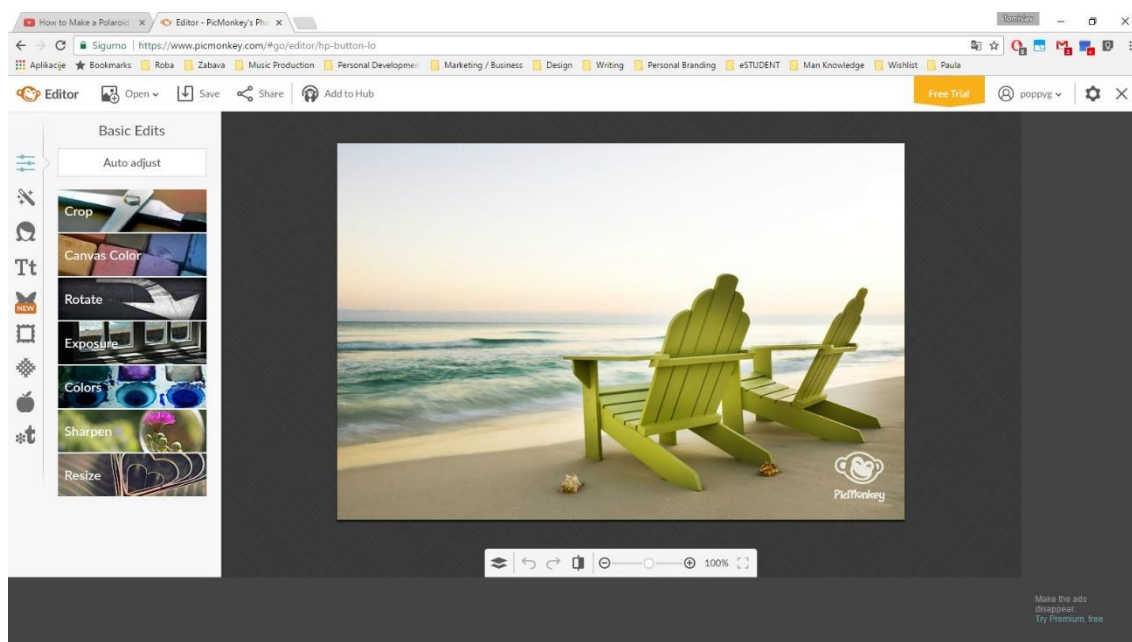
How to Make a Polaroid ×
Editor - PicMonkey's Pho ×
Tomislav
Sigurno | https://www.picmonkey.com/#go/editor/hp-button-lo
Aplikacije ★ Bookmarks Roba Zabava Music Production Personal Developmen Marketing / Business Design Writing Personal Branding eSTUDENT Man Knowledge Wishlist Paula
Editor Open Save Share Add to Hub
Free Trial
poppyg
Basic Edits
Auto adjust
Tt
NEW
Crop
Canvas Color
Rotate
Exposure
Colors
Sharpen
Resize
PicMonkey
100%
Make the ads disappear.
Try Premium, free